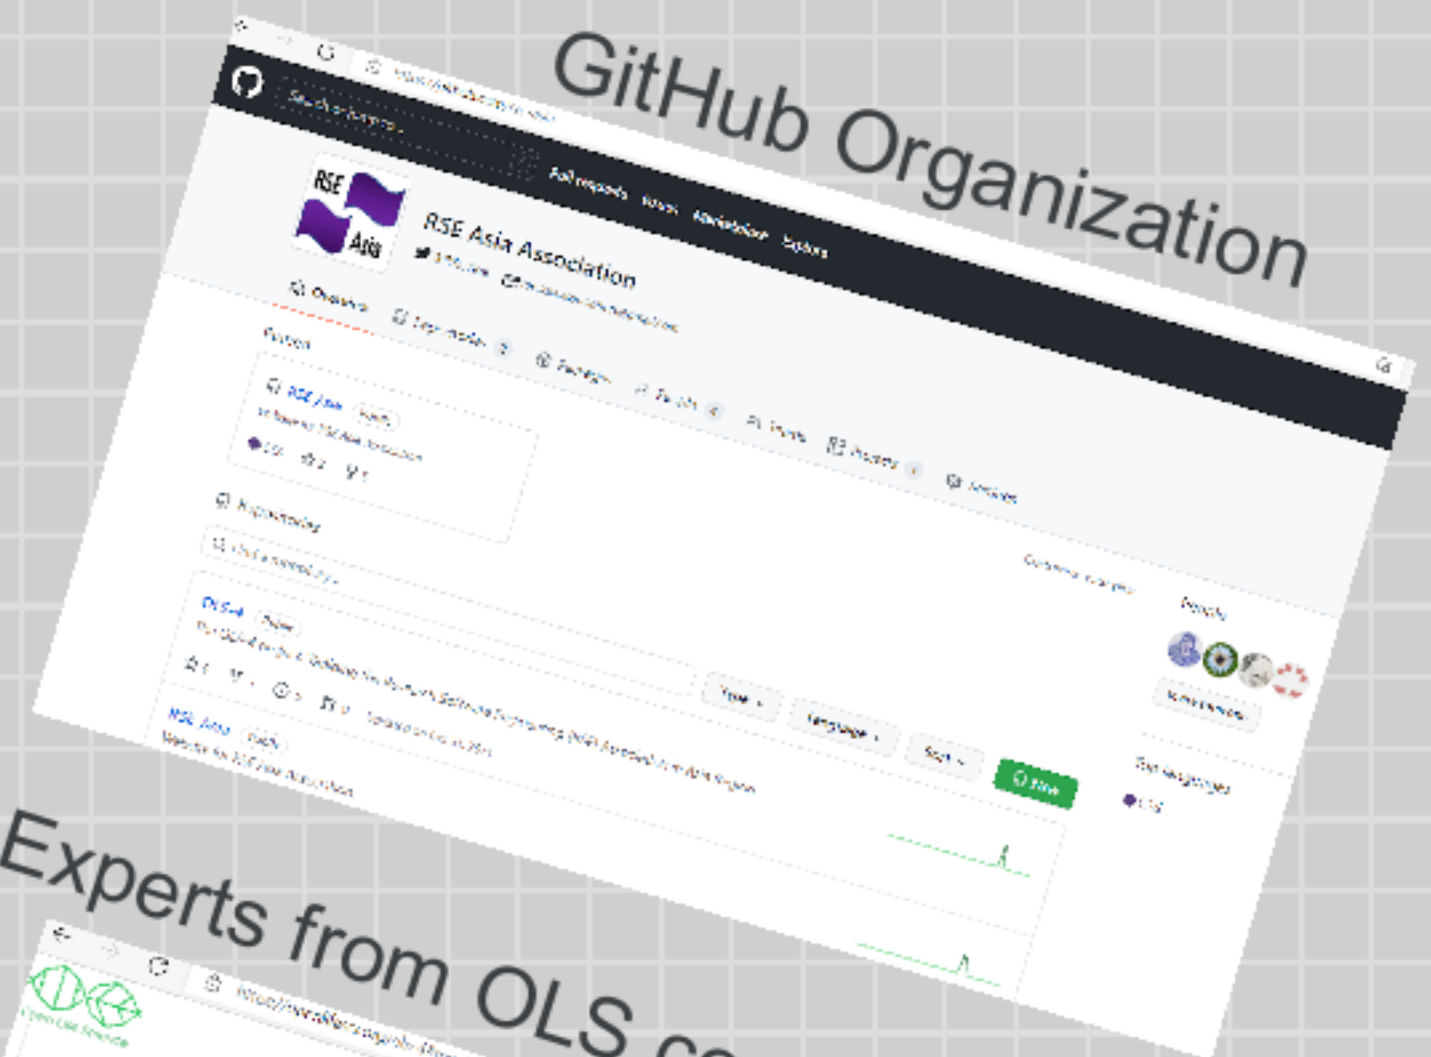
GitHub Organization

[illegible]

Search or jump to...

Pull requests Issues Marketplace Explore

RSE Asia

RSE Asia Association

Overview Repositories Packages People Teams Projects Settings

Pinned

RSE Asia Public

Repositories

Find a repository...

Type Language Sort New

RSE Asia Public

People

Top languages

Experts from OLS co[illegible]

Open Life Science